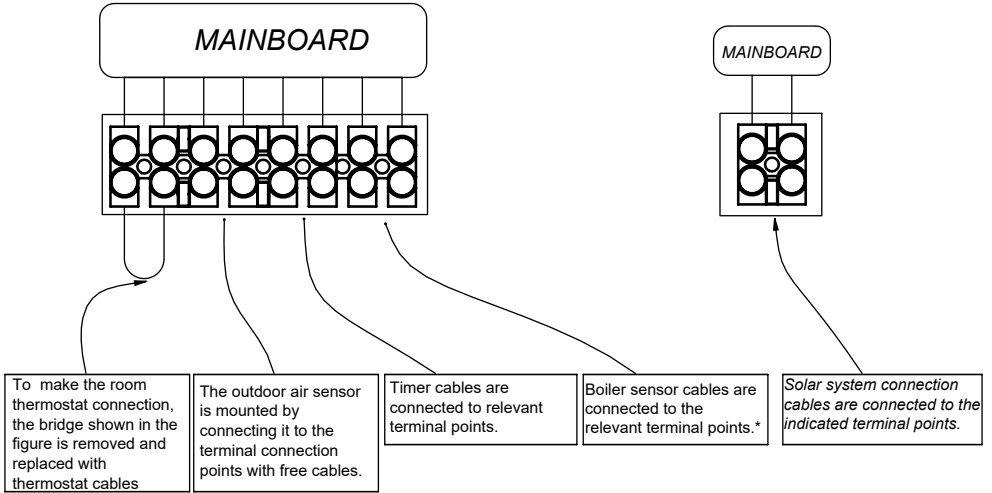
MAINBOARD

MAINBOARD

To make the room thermostat connection, the bridge shown in the figure is removed and replaced with thermostat cables

The outdoor air sensor is mounted by connecting it to the terminal connection points with free cables.

Timer cables are connected to relevant terminal points.

Boiler sensor cables are connected to the relevant terminal points.*

Solar system connection cables are connected to the indicated terminal points.